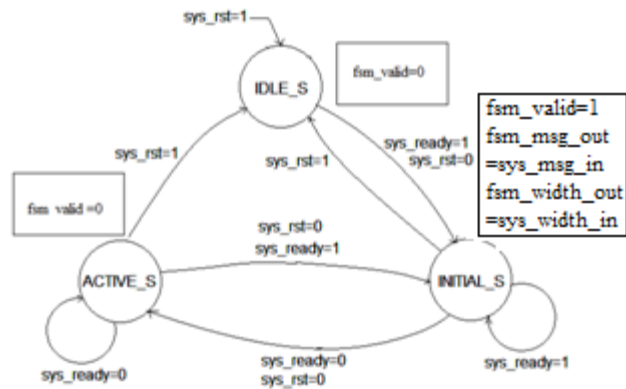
sys_rst=1

IDLE_S

fsm_valid=0

fsm_valid=1
fsm_msg_out
=sys_msg_in
fsm_width_out
=sys_width_in

sys_rst=1

sys_rst=1

sys_ready=1
sys_rst=0

fsm valid =0

sys_rst=0
sys_ready=1

ACTIVE_S

INITIAL_S

sys_ready=0

sys_ready=0
sys_rst=0

sys_ready=1